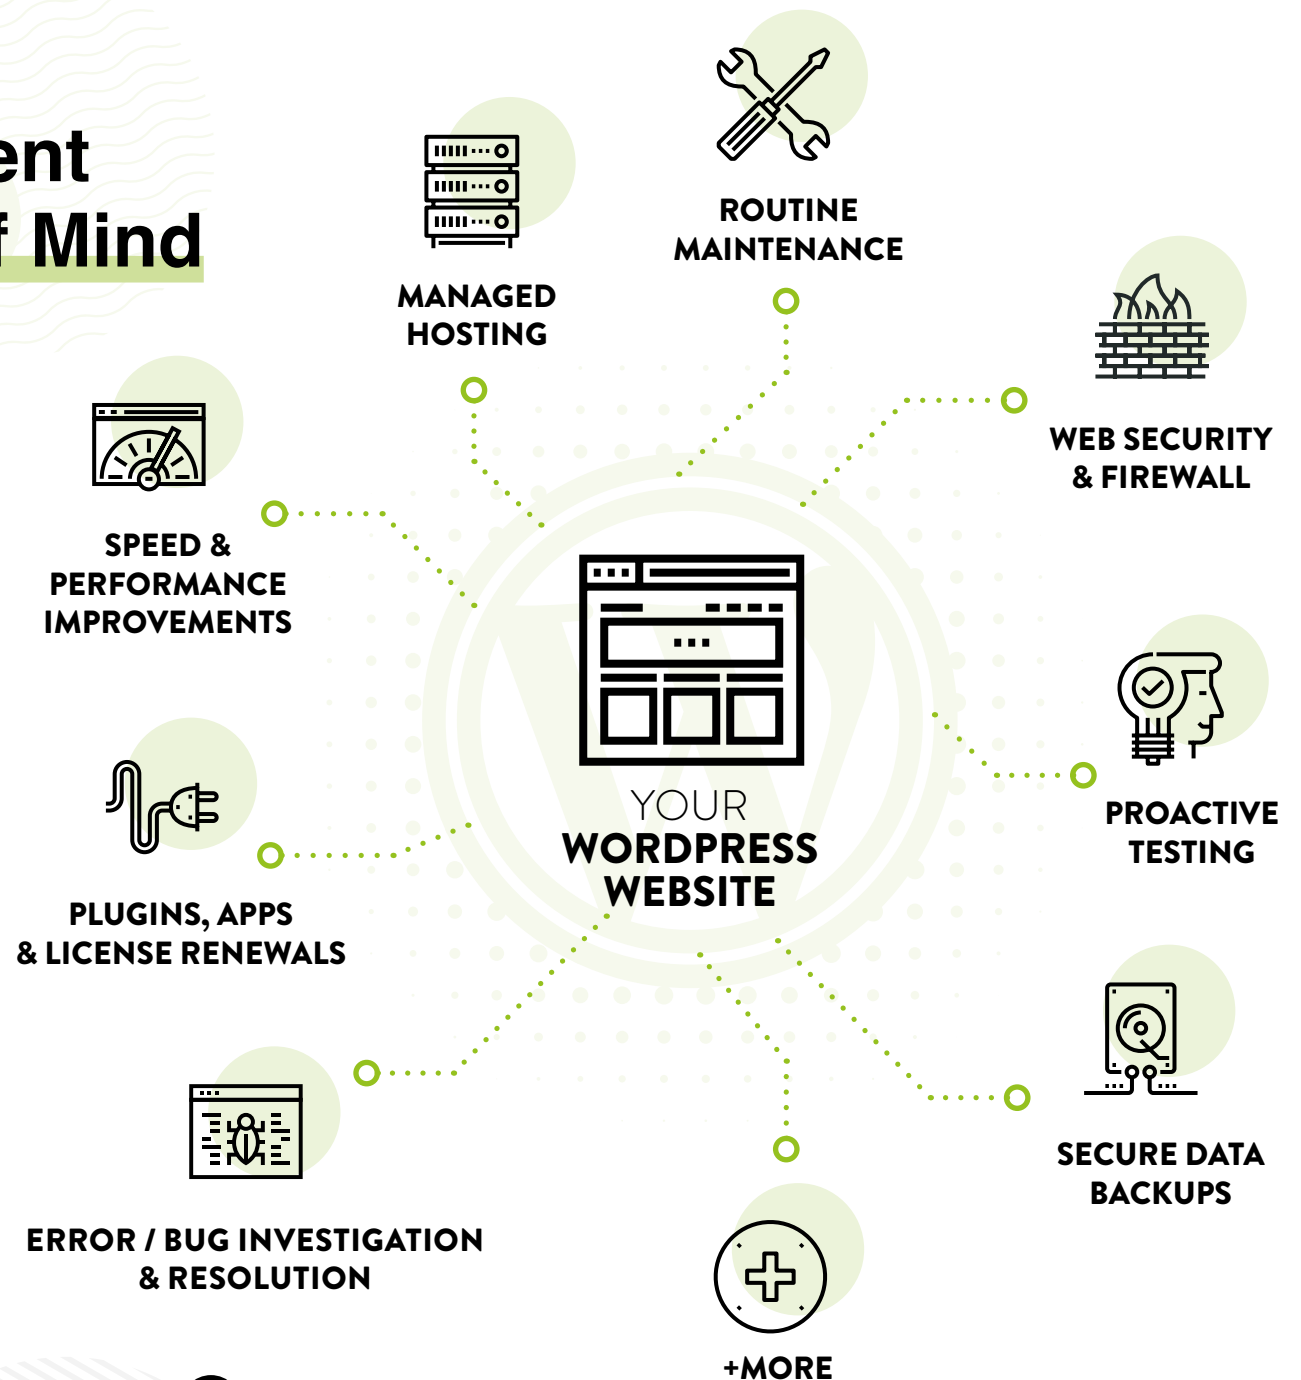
ent
f Mind

MANAGED HOSTING

ROUTINE MAINTENANCE

WEB SECURITY & FIREWALL

SPEED & PERFORMANCE IMPROVEMENTS

YOUR WORDPRESS WEBSITE

PROACTIVE TESTING

PLUGINS, APPS & LICENSE RENEWALS

SECURE DATA BACKUPS

ERROR / BUG INVESTIGATION & RESOLUTION

+MORE